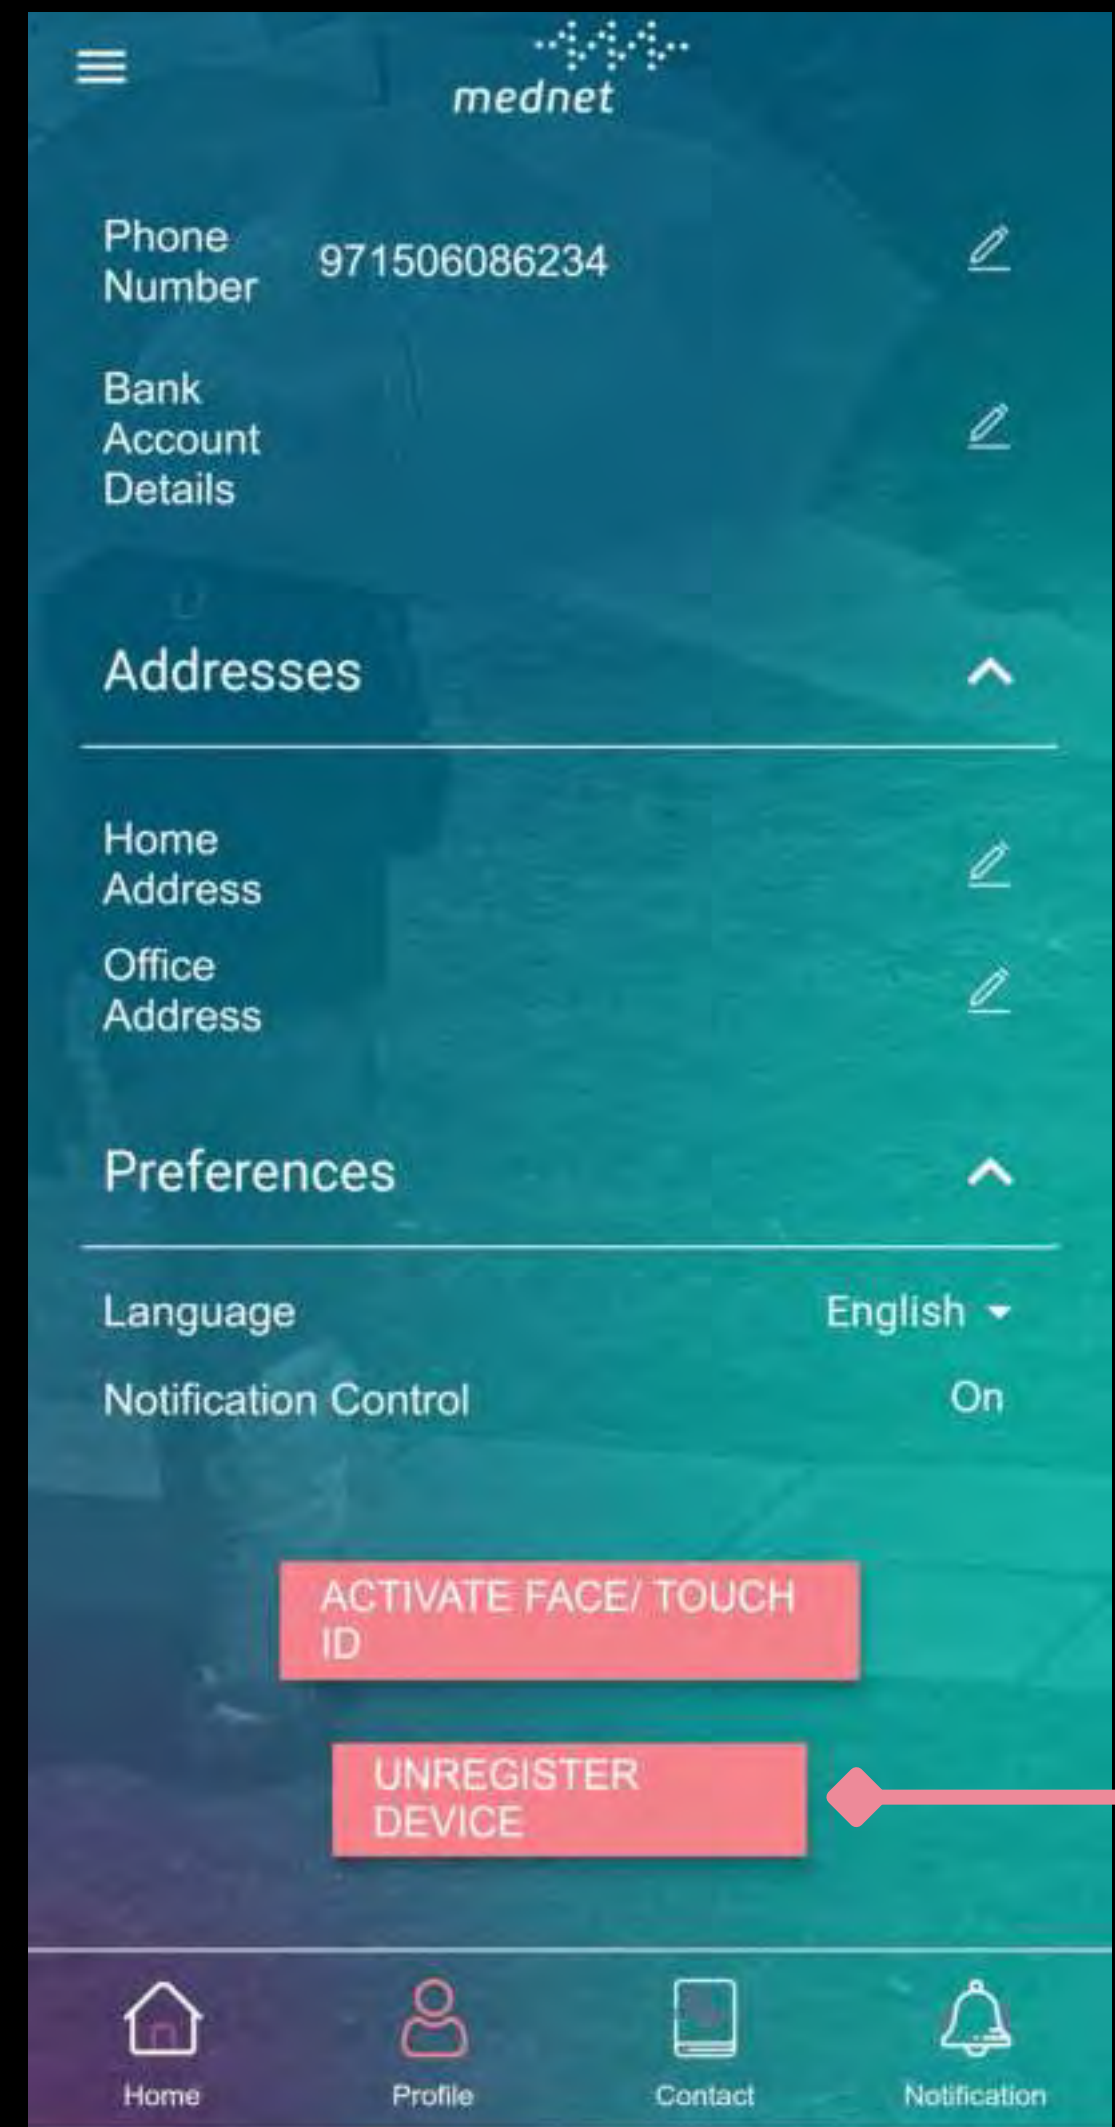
mednet

Phone Number 971506086234

Bank Account Details

Addresses

Home Address

Office Address

Preferences

Language English

Notification Control On

ACTIVATE FACE/ TOUCH ID

UNREGISTER DEVICE

Home Profile Contact Notification